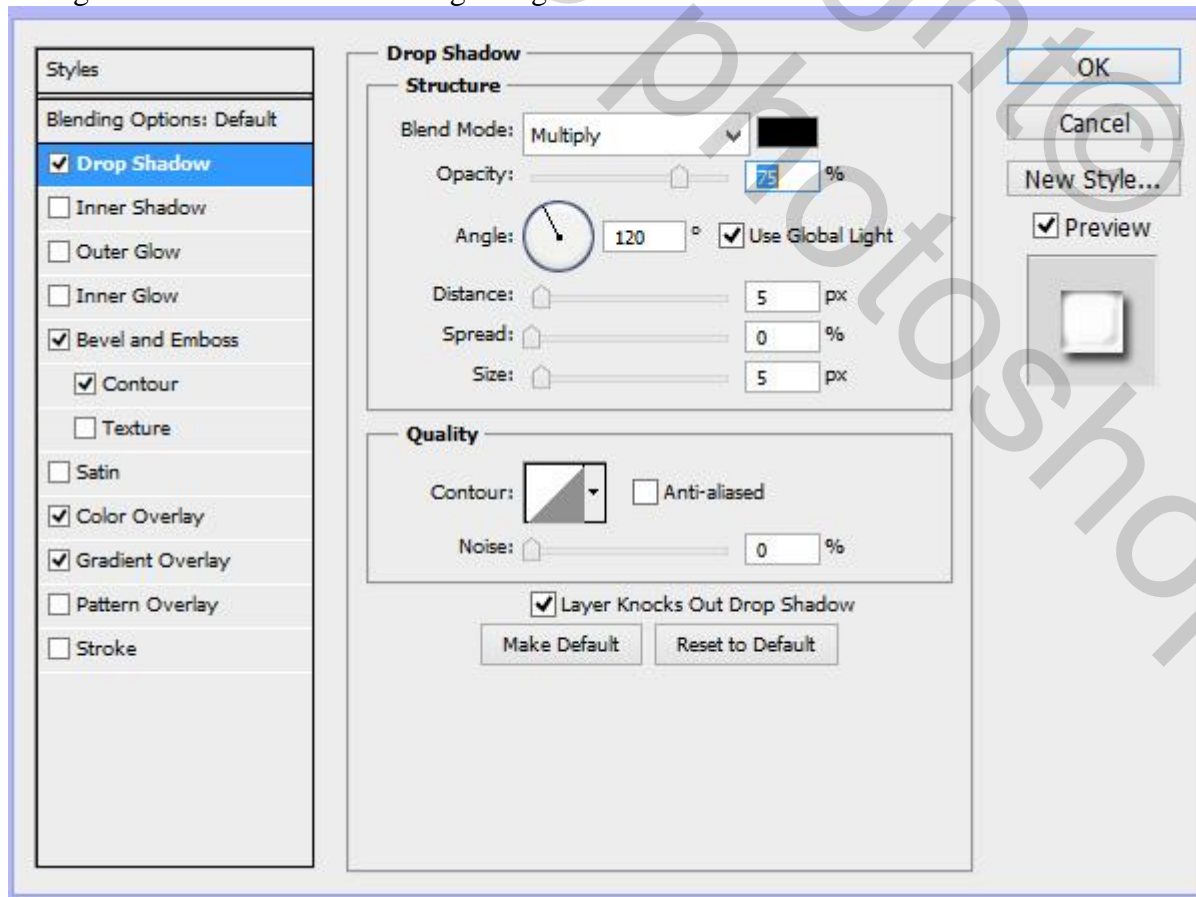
Styles
Blending Options: Default
Drop Shadow
Inner Shadow
Outer Glow
Inner Glow
Bevel and Emboss
Contour
Texture
Satin
Color Overlay
Gradient Overlay
Pattern Overlay
Stroke

Drop Shadow
Structure
Blend Mode: Multiply
Opacity: 75 %
Angle: 120 ° Use Global Light
Distance: 5 px
Spread: 0 %
Size: 5 px

Quality
Contour: Anti-aliased
Noise: 0 %

Layer Knocks Out Drop Shadow
Make Default Reset to Default

OK
Cancel
New Style...
Preview

photoshop